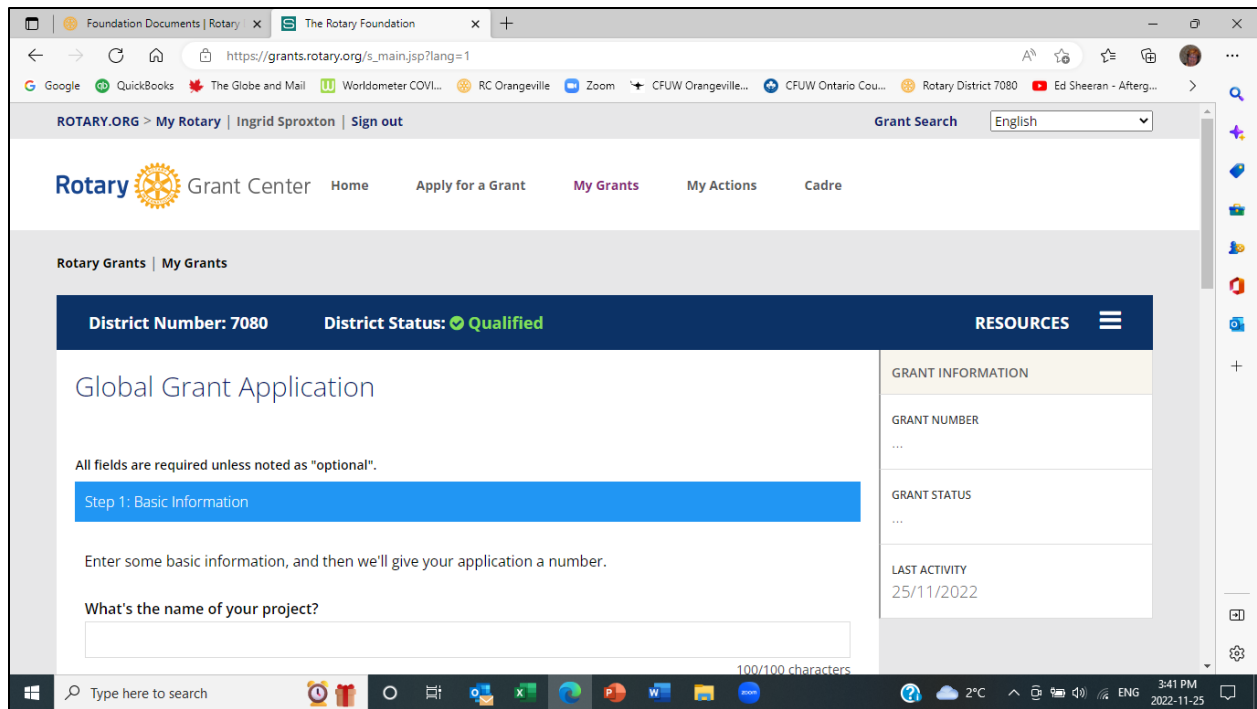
Foundation Documents | Rotary
The Rotary Foundation
https://grants.rotary.org/s_main.jsp?lang=1
Google QuickBooks The Globe and Mail Worldometer COVI... RC Orangeville Zoom CFUW Orangeville... CFUW Ontario Cou... Rotary District 7080 Ed Sheeran - Afterg...

ROTARY.ORG > My Rotary | Ingrid Sproxton | Sign out
Grant Search
English

Rotary Grant Center
Home
Apply for a Grant
My Grants
My Actions
Cadre

Rotary Grants | My Grants

District Number: 7080
District Status: Qualified
RESOURCES

Global Grant Application

All fields are required unless noted as "optional".

Step 1: Basic Information

Enter some basic information, and then we'll give your application a number.

What's the name of your project?

100/100 characters

GRANT INFORMATION
GRANT NUMBER
...
GRANT STATUS
...
LAST ACTIVITY
25/11/2022

Type here to search
2°C
ENG
3:41 PM
2022-11-25